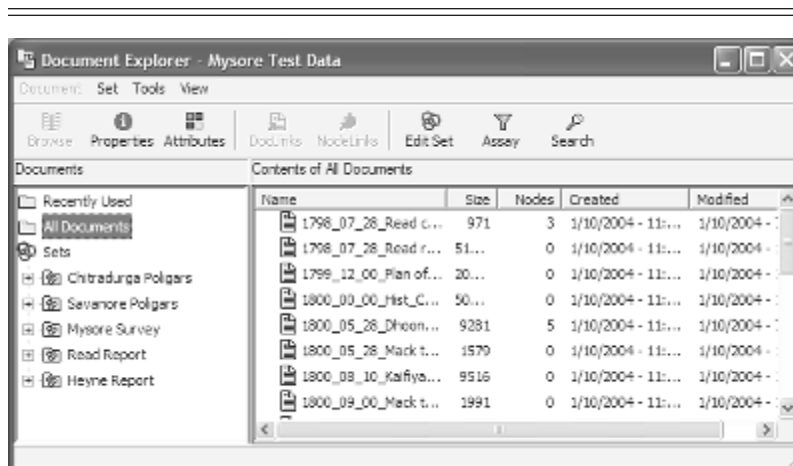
Document Explorer - Mysore Test Data

Document Set Tools View

Browse Properties Attributes DocLinks NodeLinks Edit Set Assay Search

Documents

Recently Used
All Documents
Sets
Chitradurga Poligars
Savanore Poligars
Mysore Survey
Read Report
Heyne Report

Contents of All Documents

| Name | Size | Nodes | Created | Modified |
|---|---|---|---|---|
| 1798_07_28_Read c... | 971 | 3 | 1/10/2004 - 11:... | 1/10/2004 - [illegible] |
| 1798_07_28_Read r... | 51... | 0 | 1/10/2004 - 11:... | 1/10/2004 - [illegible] |
| 1799_12_00_Plan of... | 20... | 0 | 1/10/2004 - 11:... | 1/10/2004 - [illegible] |
| 1800_00_00_Hist_C... | 50... | 0 | 1/10/2004 - 11:... | 1/10/2004 - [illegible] |
| 1800_05_28_Dhoon... | 9281 | 5 | 1/10/2004 - 11:... | 1/10/2004 - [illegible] |
| 1800_05_28_Mack t... | 1579 | 0 | 1/10/2004 - 11:... | 1/10/2004 - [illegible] |
| 1800_08_10_Kaifiya... | 9516 | 0 | 1/10/2004 - 11:... | 1/10/2004 - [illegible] |
| 1800_09_00_Mack t... | 1991 | 0 | 1/10/2004 - 11:... | 1/10/2004 - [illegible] |